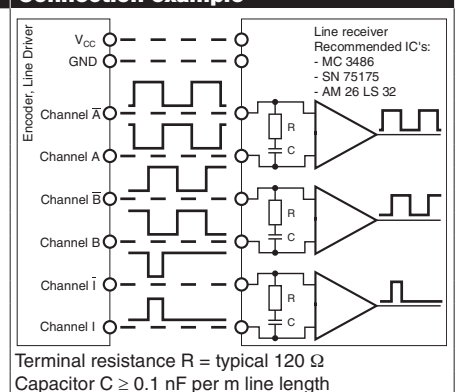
Connection example

Encoder, Line Driver

$V_{CC}$

GND

Channel $\overline{A}$

Channel A

Channel $\overline{B}$

Channel B

Channel $\overline{I}$

Channel I

Line receiver
Recommended IC's:
- MC 3486
- SN 75175
- AM 26 LS 32

R

C

R

C

R

C

Terminal resistance R = typical 120 $\Omega$
Capacitor C $\geq$ 0.1 nF per m line length